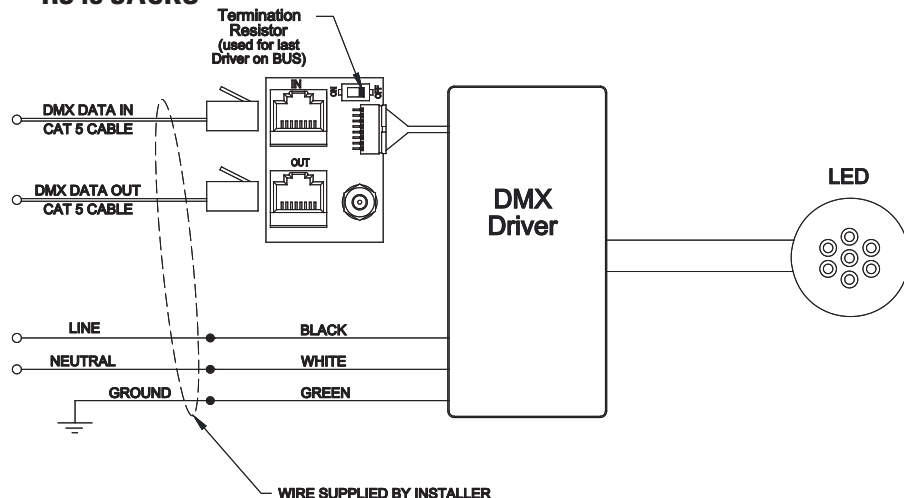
RJ45 JACKS

Termination Resistor (used for last Driver on BUS)

ON

OFF

IN

OUT

DMX DATA IN
CAT 5 CABLE

DMX DATA OUT
CAT 5 CABLE

DMX Driver

LED

LINE

NEUTRAL

GROUND

BLACK

WHITE

GREEN

WIRE SUPPLIED BY INSTALLER